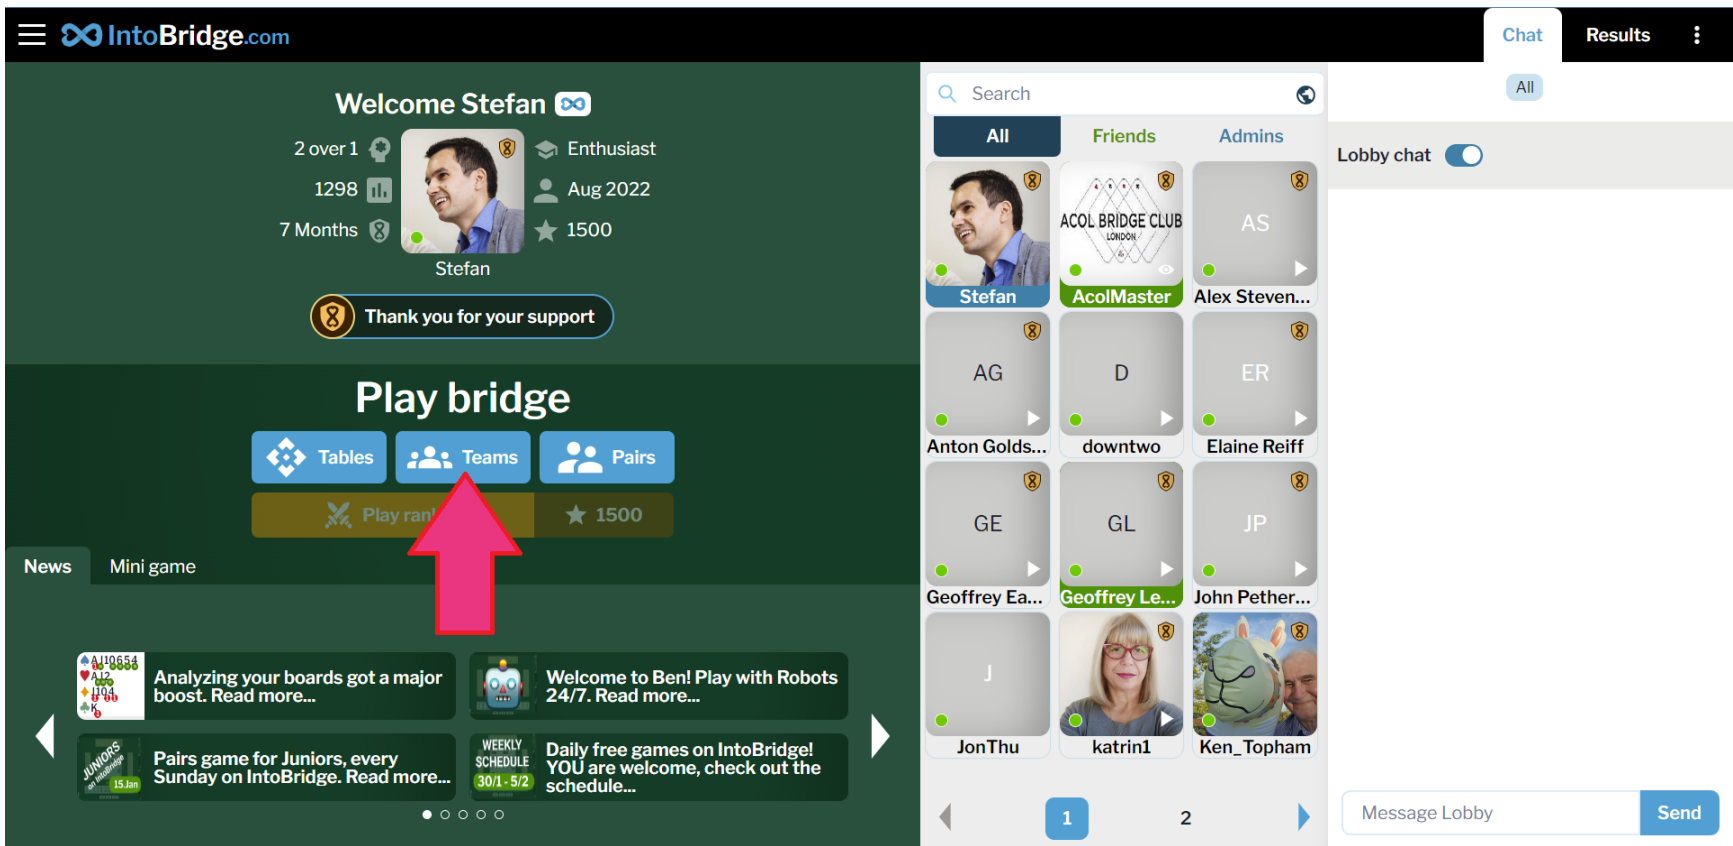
IntoBridge.com

Chat Results

Welcome Stefan

2 over 1 Enthusiast
1298 Aug 2022
7 Months 1500

Stefan

Thank you for your support

Play bridge

Tables Teams Pairs

Play ran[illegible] 1500

News Mini game

Analyzing your boards got a major boost. Read more...

Welcome to Ben! Play with Robots 24/7. Read more...

Pairs game for Juniors, every Sunday on IntoBridge. Read more...

WEEKLY SCHEDULE 30/1 - 5/2

Daily free games on IntoBridge! YOU are welcome, check out the schedule...

Search

All Friends Admins

Stefan
ACOL BRIDGE CLUB LONDON
AcolMaster
AS
Alex Steven...
AG
Anton Golds...
D
downtwo
ER
Elaine Reiff
GE
Geoffrey Ea...
GL
Geoffrey Le...
JP
John Pether...
J
JonThu
katrin1
Ken_Topham

1 2

All

Lobby chat

Message Lobby Send